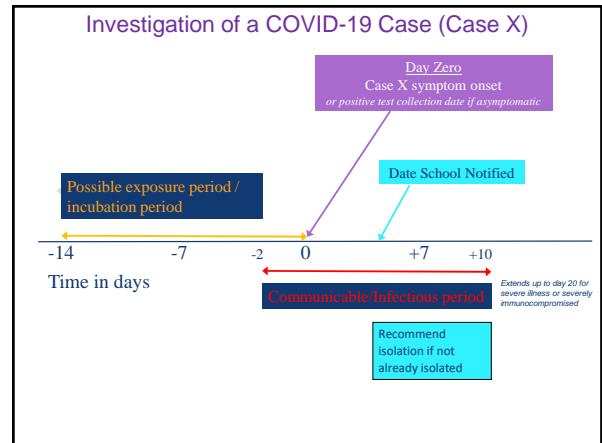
Investigation of a COVID-19 Case (Case X)

Day Zero
Case X symptom onset
or positive test collection date if asymptomatic

Possible exposure period / incubation period

Date School Notified

-14
-7
-2
0
+7
+10

Time in days

Communicable/Infectious period

Extends up to day 20 for severe illness or severely immunocompromised

Recommend isolation if not already isolated